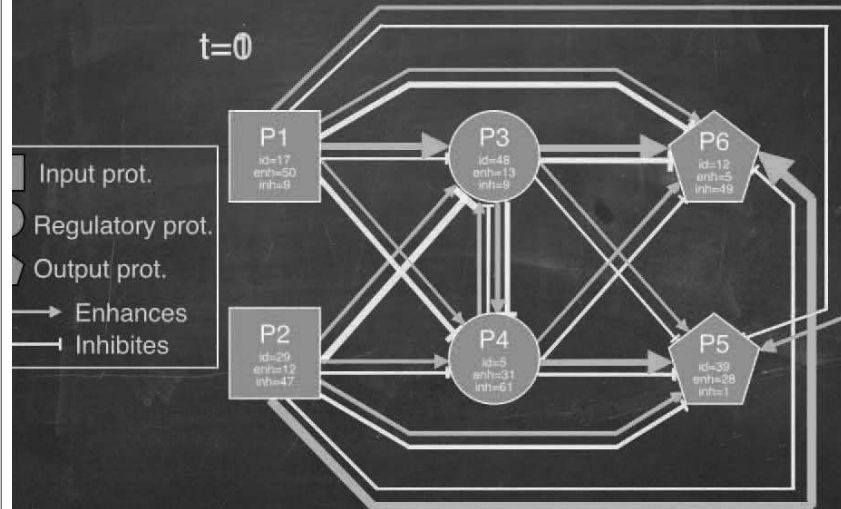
t=0

Input prot.
Regulatory prot.
Output prot.
Enhances
Inhibites

P1
id=17
enh=50
inh=9

P2
id=29
enh=12
inh=47

P3
id=48
enh=13
inh=9

P4
id=5
enh=31
inh=61

P6
id=12
enh=5
inh=49

P5
id=39
enh=28
inh=1